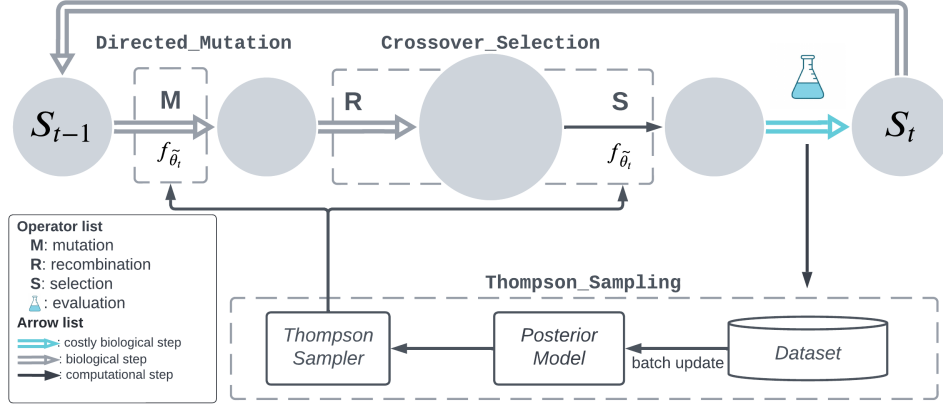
Directed_Mutation

Crossover_Selection

$S_{t-1}$

M

$f_{\tilde{\theta}_t}$

R

S

$f_{\tilde{\theta}_t}$

$S_t$

Operator list
M: mutation
R: recombination
S: selection
: evaluation
Arrow list
: costly biological step
: biological step
: computational step

Thompson_Sampling

Thompson Sampler

Posterior Model

batch update

Dataset